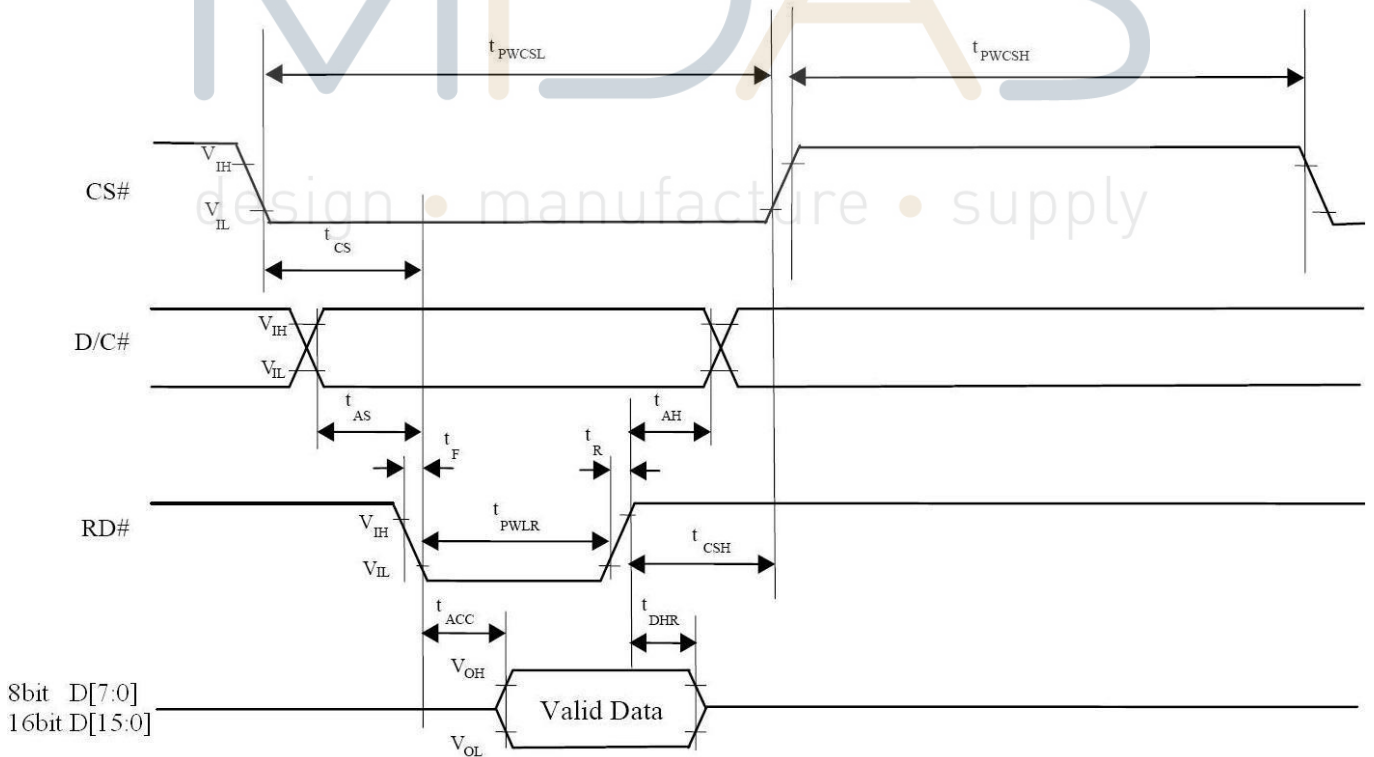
MIDAS

design • manufacture • supply

$t_{PWCSL}$

$t_{PWCSH}$

CS#

$V_{IH}$

$V_{IL}$

$t_{CS}$

D/C#

$V_{IH}$

$V_{IL}$

$t_{AS}$

$t_{AH}$

$t_F$

$t_R$

RD#

$V_{IH}$

$V_{IL}$

$t_{PWLR}$

$t_{CSH}$

$t_{ACC}$

$t_{DHR}$

8bit D[7:0]
16bit D[15:0]

$V_{OH}$

$V_{OL}$

Valid Data